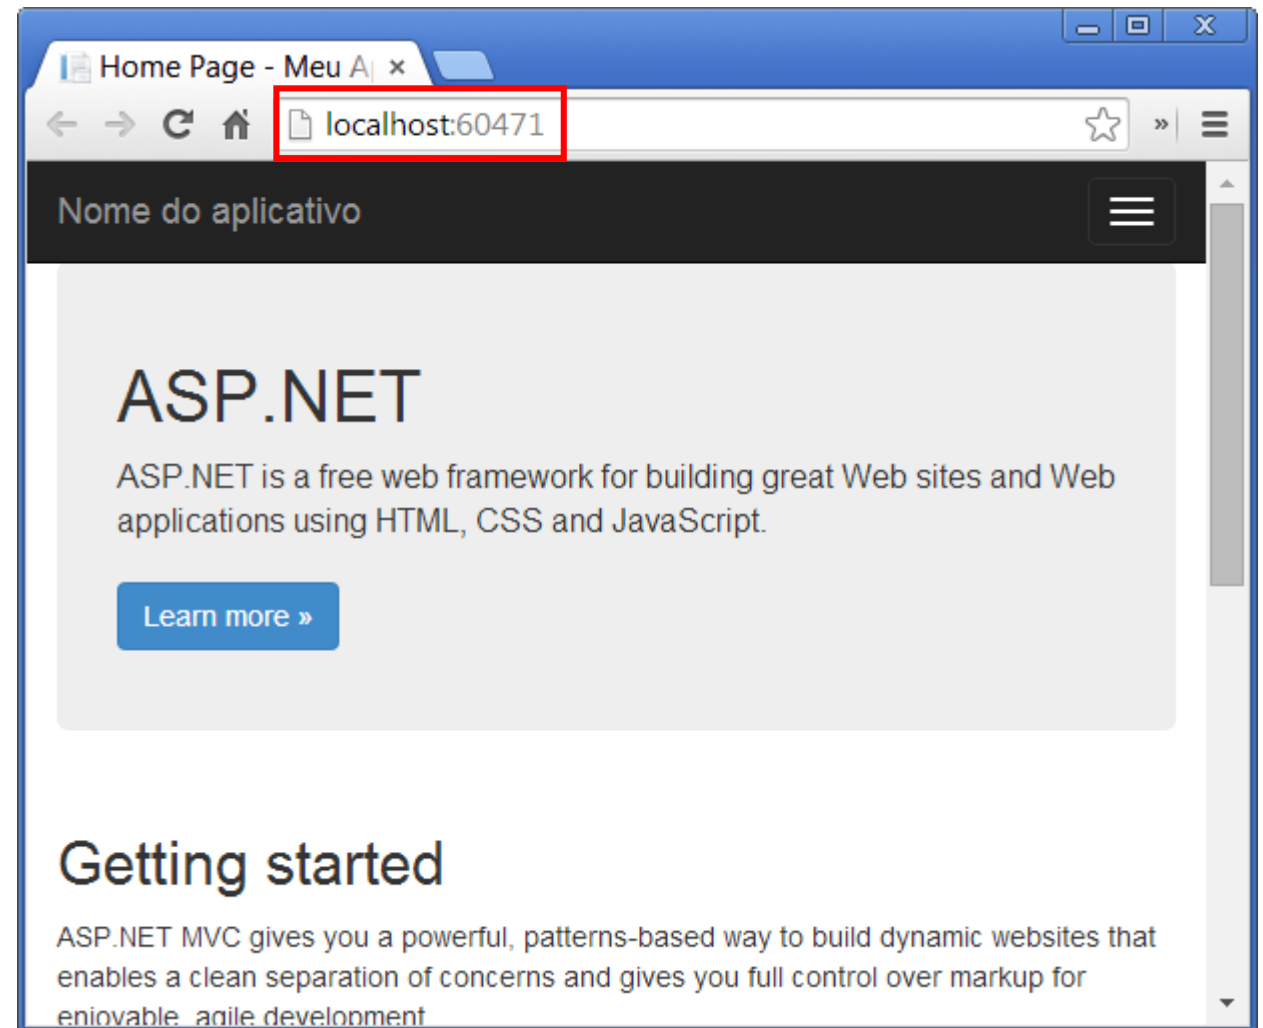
Home Page - Meu A

localhost:60471

Nome do aplicativo

ASP.NET

ASP.NET is a free web framework for building great Web sites and Web applications using HTML, CSS and JavaScript.

Learn more »

Getting started

ASP.NET MVC gives you a powerful, patterns-based way to build dynamic websites that enables a clean separation of concerns and gives you full control over markup for enjoyable, agile development